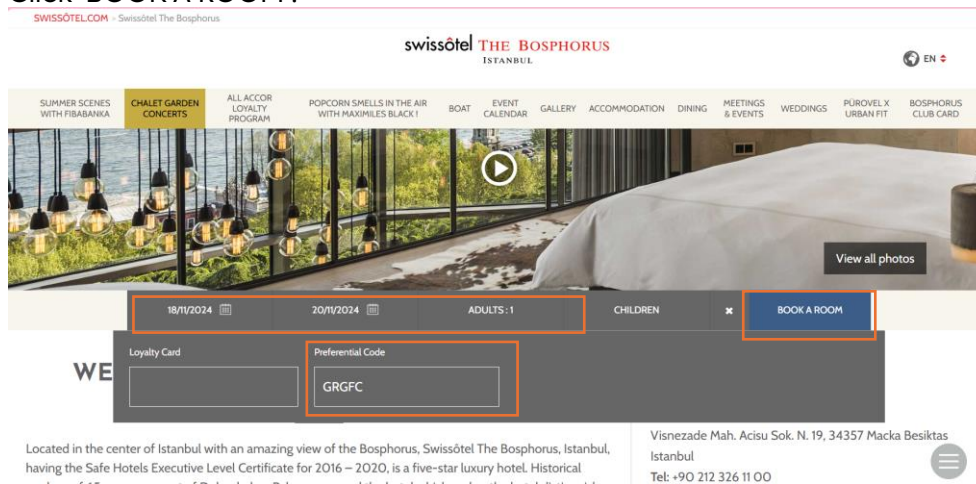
Click BOOK A ROOM.

SWISSÔTEL.COM > Swissôtel The Bosphorus

swissôtel THE BOSPHORUS ISTANBUL

EN

SUMMER SCENES WITH FIBABANKA | CHALET GARDEN CONCERTS | ALL ACCOR LOYALTY PROGRAM | POPCORN SMELLS IN THE AIR WITH MAXIMILES BLACK ! | BOAT | EVENT CALENDAR | GALLERY | ACCOMMODATION | DINING | MEETINGS & EVENTS | WEDDINGS | PÜROVEL X URBAN FIT | BOSPHORUS CLUB CARD

View all photos

18/11/2024 | 20/11/2024 | ADULTS : 1 | CHILDREN | BOOK A ROOM

Loyalty Card

Preferential Code

GRGFC

WE

Located in the center of Istanbul with an amazing view of the Bosphorus, Swissôtel The Bosphorus, Istanbul, having the Safe Hotels Executive Level Certificate for 2016 – 2020, is a five-star luxury hotel. Historical

Visnezade Mah. Acisu Sok. N. 19, 34357 Macka Besiktas Istanbul
Tel: +90 212 326 11 00